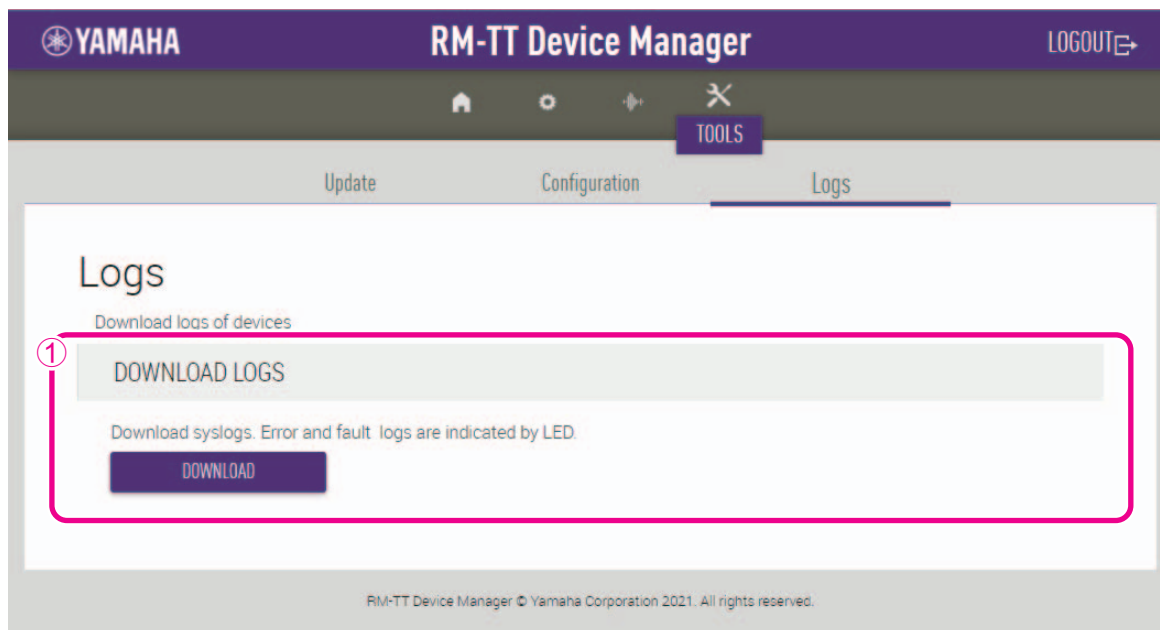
YAMAHA

RM-TT Device Manager

LOGOUT

TOOLS

Update

Configuration

Logs

Logs

Download logs of devices

①

DOWNLOAD LOGS

Download syslogs. Error and fault logs are indicated by LED.

DOWNLOAD

RM-TT Device Manager © Yamaha Corporation 2021. All rights reserved.